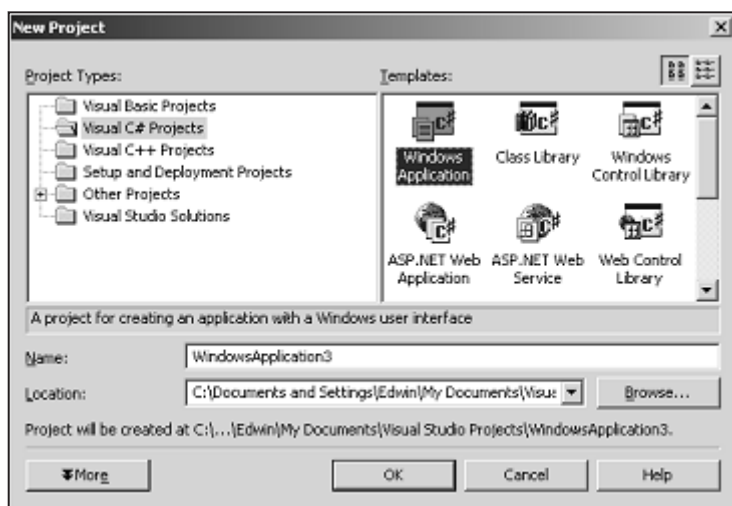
New Project

Project Types:

Visual Basic Projects
Visual C# Projects
Visual C++ Projects
Setup and Deployment Projects
Other Projects
Visual Studio Solutions

Templates:

Windows Application
Class Library
Windows Control Library
ASP.NET Web Application
ASP.NET Web Service
Web Control Library

A project for creating an application with a Windows user interface

Name: WindowsApplication3

Location: C:\Documents and Settings\Edwin\My Documents\Visua

Browse...

Project will be created at C:\...\Edwin\My Documents\Visual Studio Projects\WindowsApplication3.

More

OK

Cancel

Help